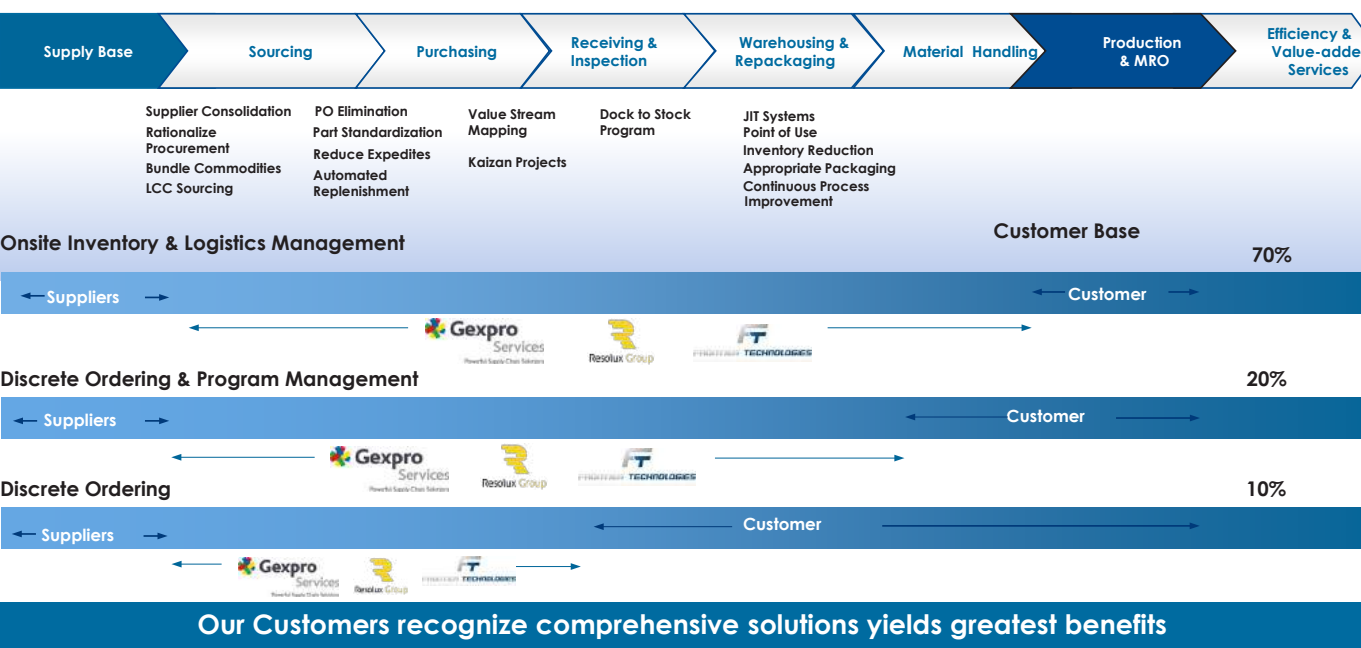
Supply Base

Sourcing

Purchasing

Receiving & Inspection

Warehousing & Repackaging

Material Handling

Production & MRO

Efficiency & Value-adde Services

Supplier Consolidation
Rationalize Procurement
Bundle Commodities
LCC Sourcing

PO Elimination
Part Standardization
Reduce Expedites
Automated Replenishment

Value Stream Mapping

Kaizan Projects

Dock to Stock Program

JIT Systems
Point of Use
Inventory Reduction
Appropriate Packaging
Continuous Process Improvement

Onsite Inventory & Logistics Management

Customer Base

70%

Suppliers

Customer

Gexpro Services
Powerful Supply Chain Solutions

Resolux Group

FRONTIER TECHNOLOGIES

Discrete Ordering & Program Management

20%

Suppliers

Customer

Gexpro Services
Powerful Supply Chain Solutions

Resolux Group

FRONTIER TECHNOLOGIES

Discrete Ordering

10%

Suppliers

Customer

Gexpro Services
Powerful Supply Chain Solutions

Resolux Group

FRONTIER TECHNOLOGIES

Our Customers recognize comprehensive solutions yields greatest benefits